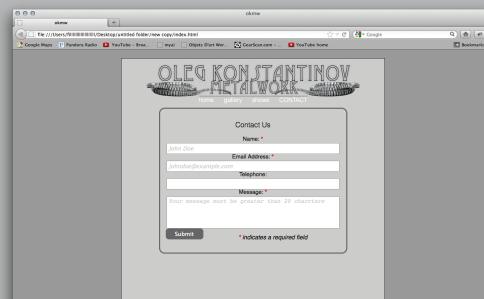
okme

okme

file:///Users/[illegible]/Desktop/untitled folder/new copy/index.html

Google

Google Maps

Pandora Radio

YouTube - Broa...

myui

Objets D'art Wor...

CourScon.com - ...

YouTube home

Bookmarks

OLEG KONSTANTINOV
METALWORK

home gallery shows CONTACT

Contact Us

Name: *

John Doe

Email Address: *

johndoe@example.com

Telephone:

Message: *

Your message must be greater than 20 charcters

Submit

* indicates a required field